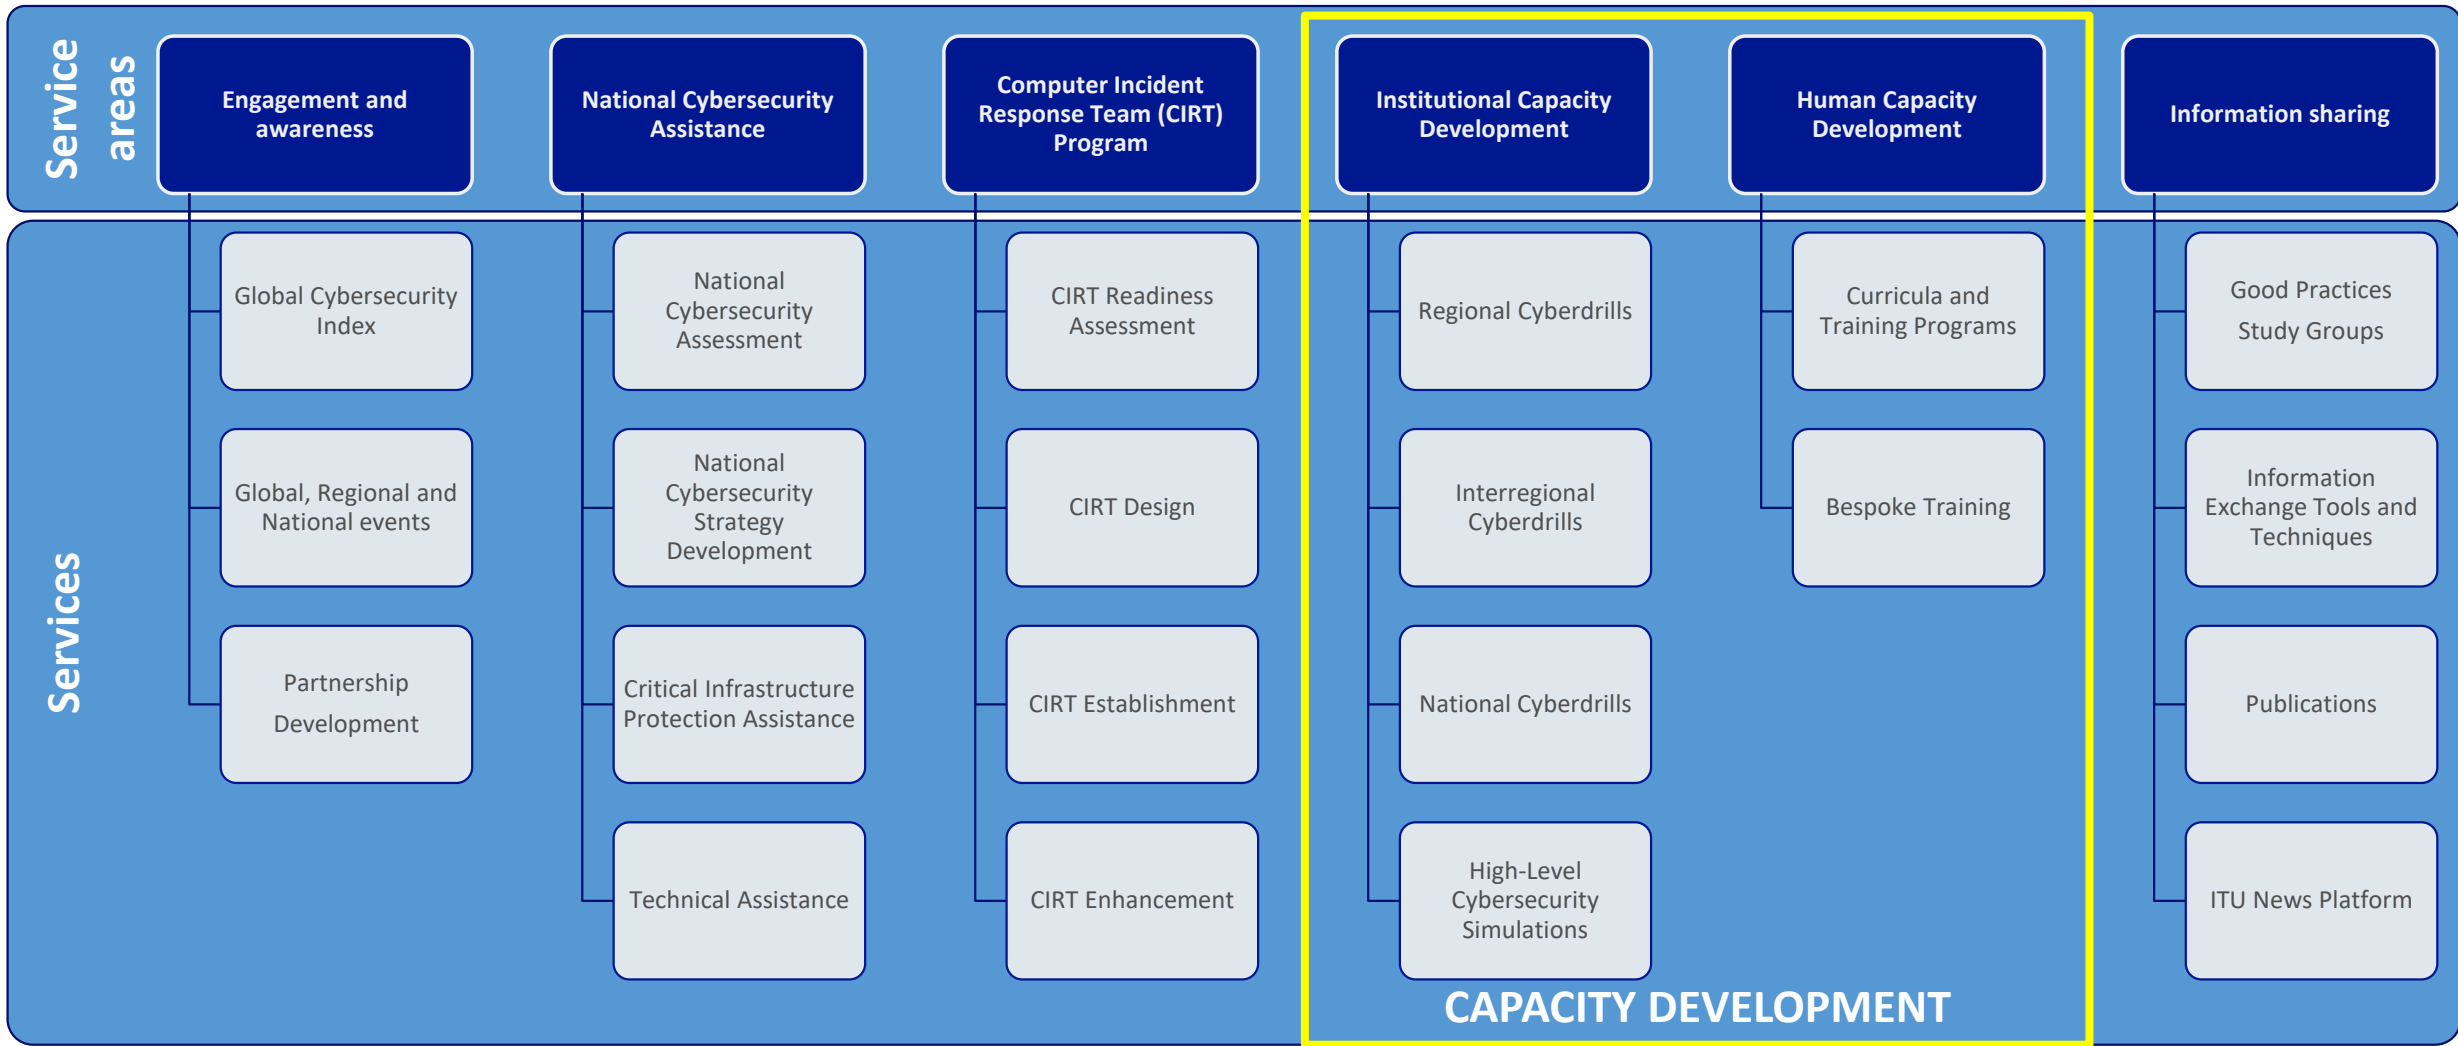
Service areas

Engagement and awareness

National Cybersecurity Assistance

Computer Incident Response Team (CIRT) Program

Institutional Capacity Development

Human Capacity Development

Information sharing

Services

Global Cybersecurity Index

Global, Regional and National events

Partnership Development

National Cybersecurity Assessment

National Cybersecurity Strategy Development

Critical Infrastructure Protection Assistance

Technical Assistance

CIRT Readiness Assessment

CIRT Design

CIRT Establishment

CIRT Enhancement

Regional Cyberdrills

Interregional Cyberdrills

National Cyberdrills

High-Level Cybersecurity Simulations

Curricula and Training Programs

Bespoke Training

Good Practices Study Groups

Information Exchange Tools and Techniques

Publications

ITU News Platform

CAPACITY DEVELOPMENT